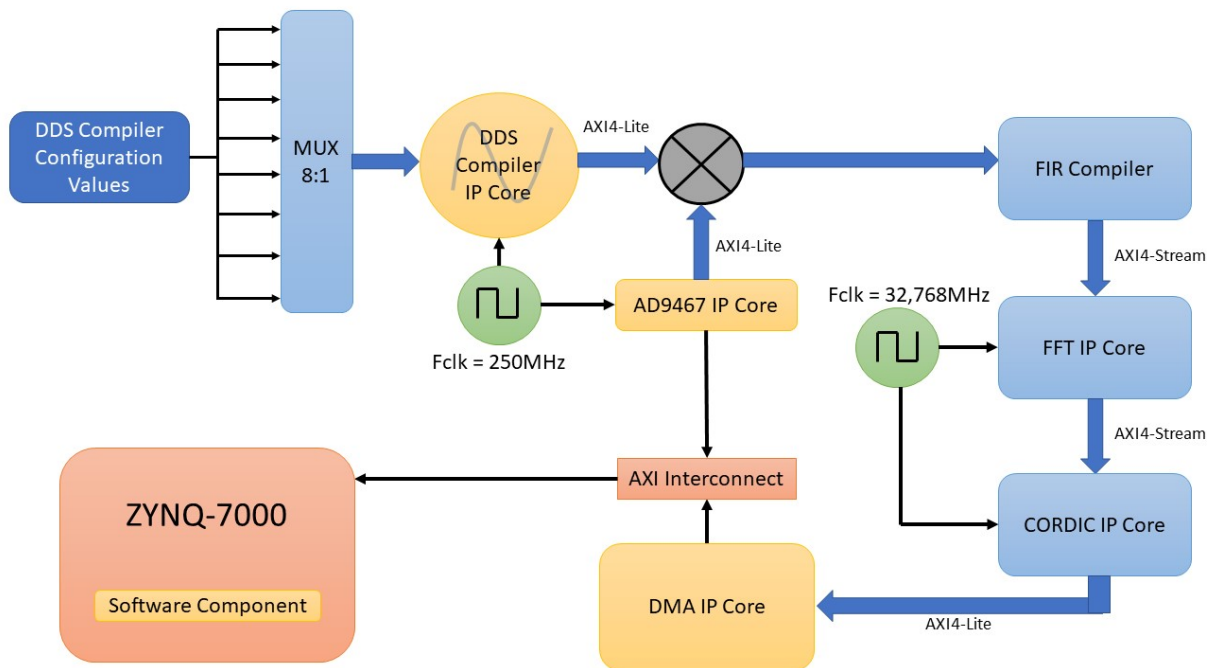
DDS Compiler Configuration Values

MUX 8:1

DDS Compiler IP Core

AXI4-Lite

FIR Compiler

AXI4-Lite

AD9467 IP Core

Fclk = 250MHz

AXI4-Stream

Fclk = 32,768MHz

FFT IP Core

AXI4-Stream

CORDIC IP Core

AXI Interconnect

ZYNQ-7000

Software Component

DMA IP Core

AXI4-Lite